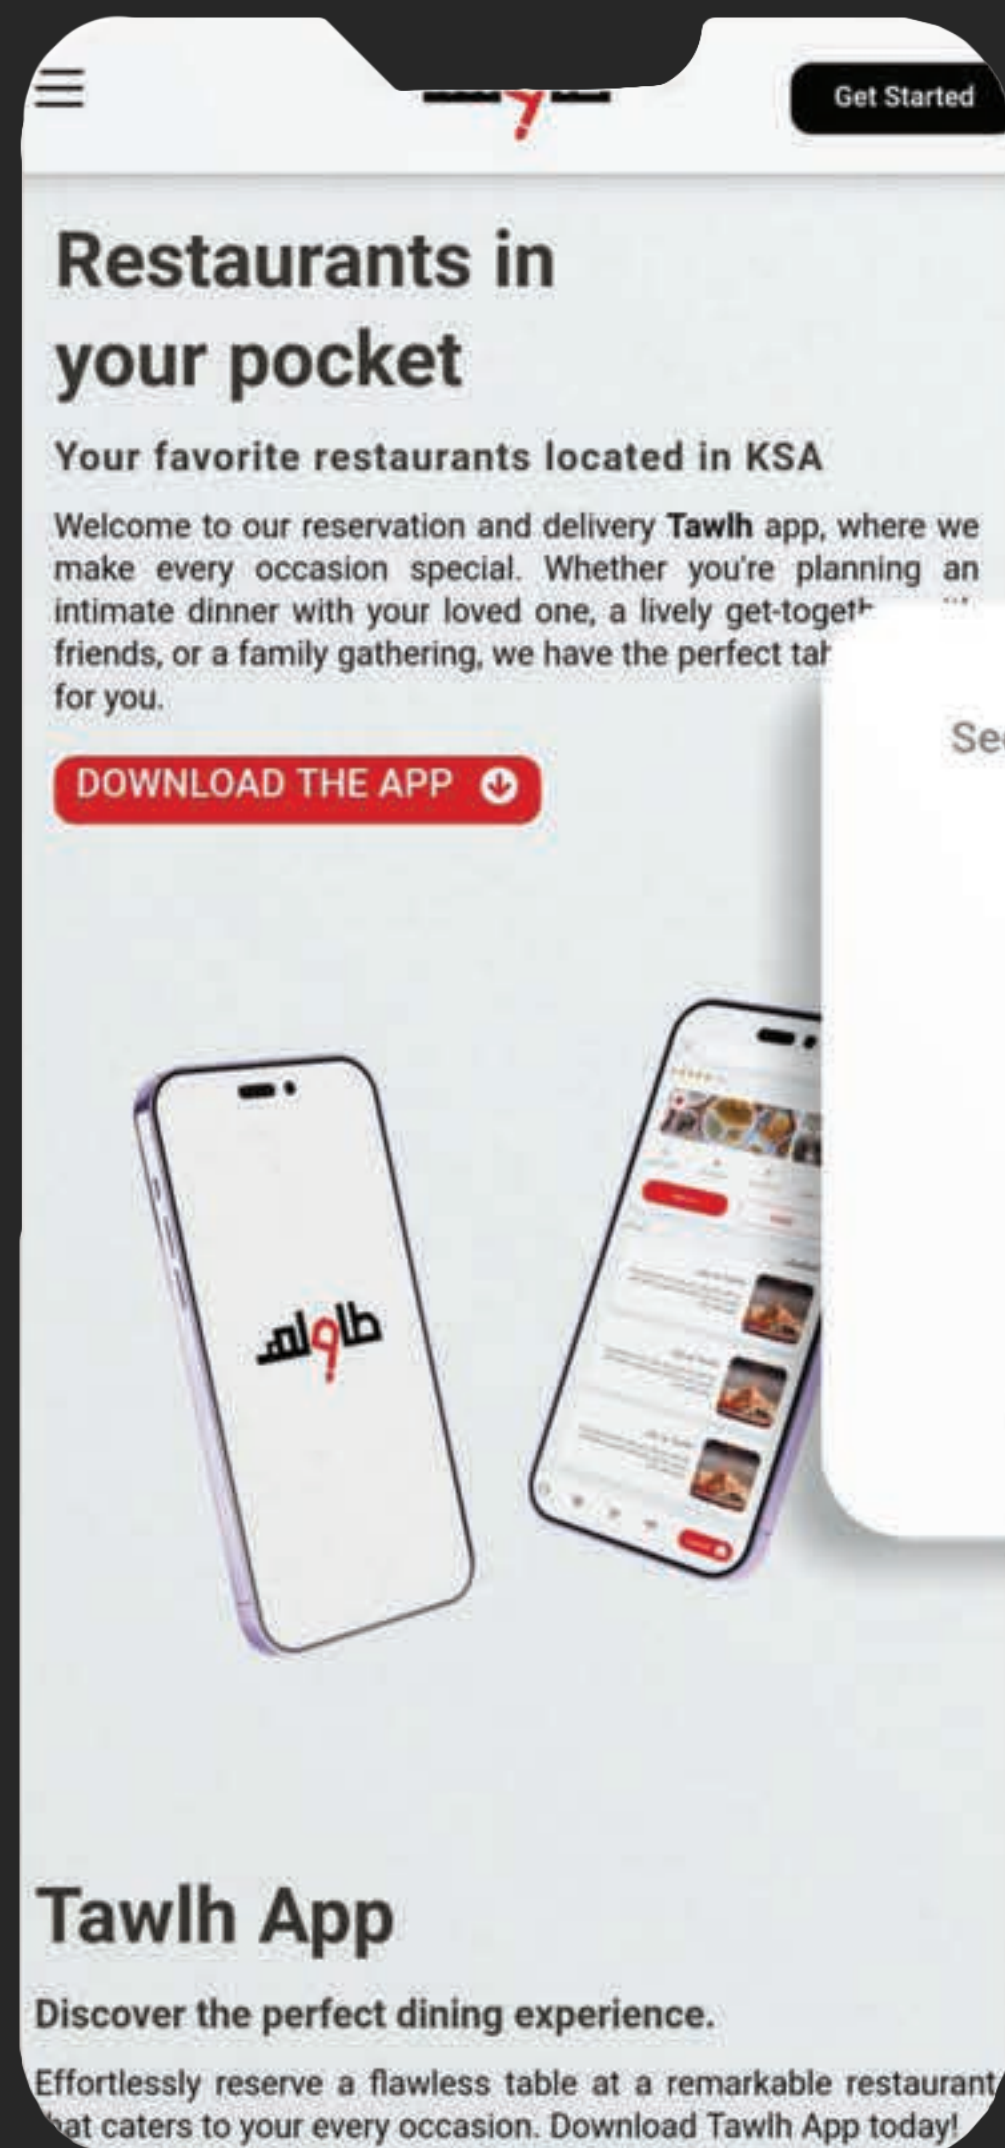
Get Started

Restaurants in your pocket

Your favorite restaurants located in KSA

Welcome to our reservation and delivery **Tawlh** app, where we make every occasion special. Whether you're planning an intimate dinner with your loved one, a lively get-togeth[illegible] friends, or a family gathering, we have the perfect tab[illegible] for you.

Se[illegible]

DOWNLOAD THE APP

طاولة

Tawlh App

Discover the perfect dining experience.

Effortlessly reserve a flawless table at a remarkable restaurant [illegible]hat caters to your every occasion. Download Tawlh App today!